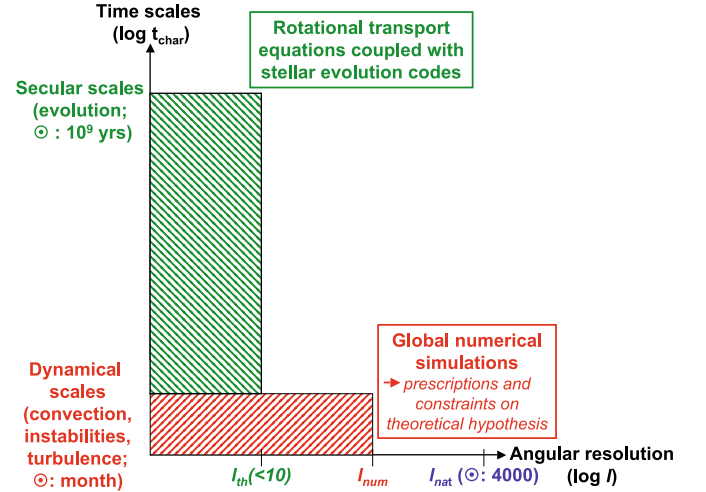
Time scales
(log $t_{char}$)

Rotational transport equations coupled with stellar evolution codes

Secular scales (evolution; ☉ : $10^9$ yrs)

Global numerical simulations
➔ prescriptions and constraints on theoretical hypothesis

Dynamical scales (convection, instabilities, turbulence; ☉: month)

Angular resolution (log $l$)

$l_{th}$(<10)

$l_{num}$

$l_{nat}$ (☉: 4000)